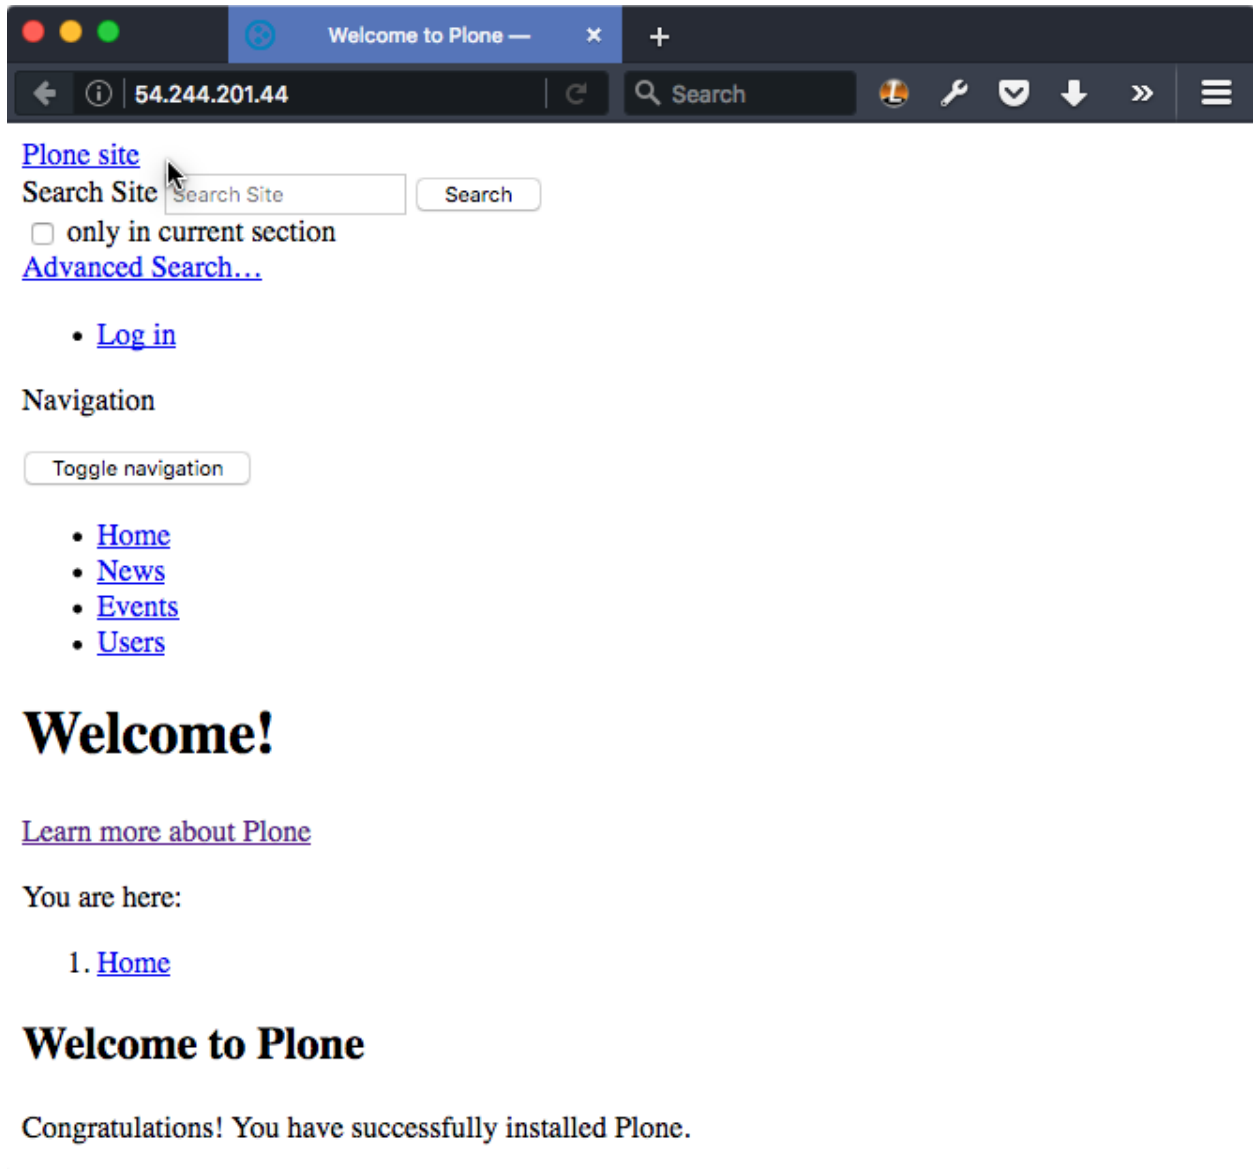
Welcome to Plone —
54.244.201.44
Search

Plone site
Search Site Search Site Search
only in current section
Advanced Search…

- Log in

Navigation

Toggle navigation

- Home
- News
- Events
- Users

# Welcome!

Learn more about Plone

You are here:

1. Home

## Welcome to Plone

Congratulations! You have successfully installed Plone.